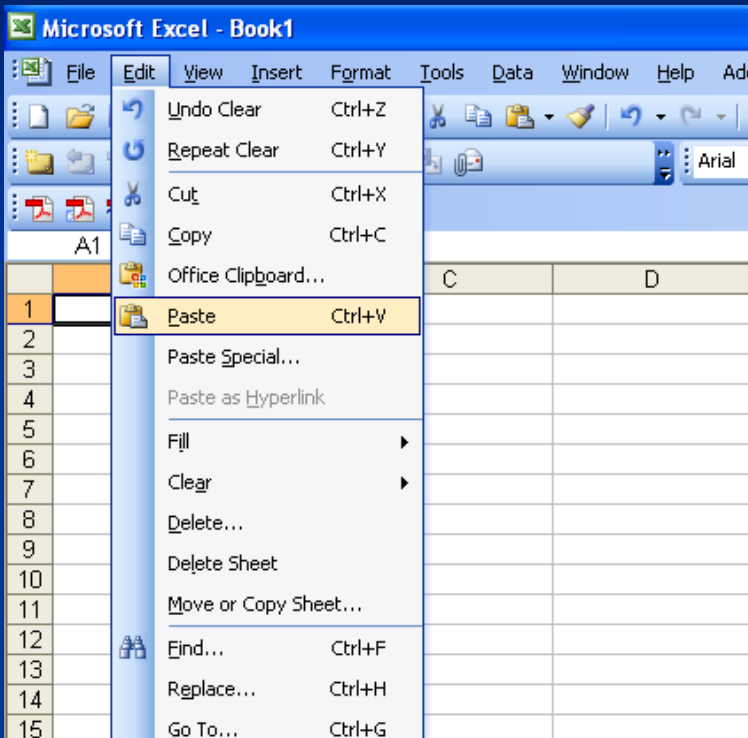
Microsoft Excel - Book1

File Edit View Insert Format Tools Data Window Help Ad

Arial

A1

C D

Undo Clear Ctrl+Z
Repeat Clear Ctrl+Y
Cut Ctrl+X
Copy Ctrl+C
Office Clipboard...
Paste Ctrl+V
Paste Special...
Paste as Hyperlink
Fill
Clear
Delete...
Delete Sheet
Move or Copy Sheet...
Find... Ctrl+F
Replace... Ctrl+H
Go To... Ctrl+G

1
2
3
4
5
6
7
8
9
10
11
12
13
14
15